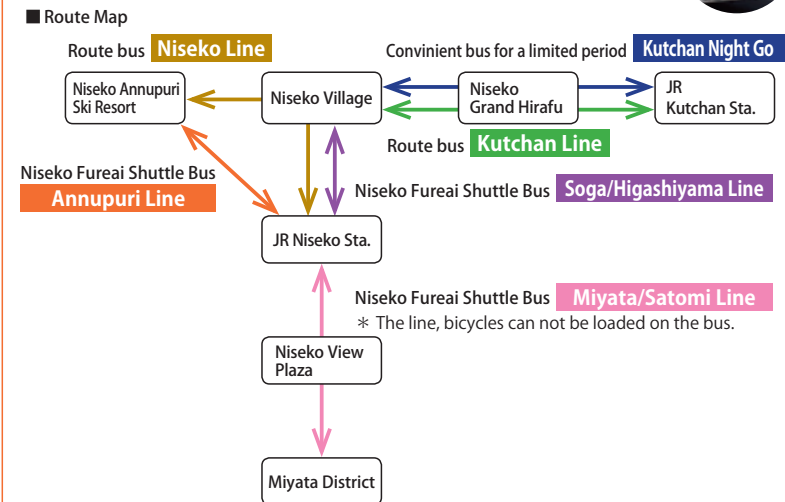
■ Route Map

Route bus Niseko Line

Convinient bus for a limited period Kutchan Night Go

Niseko Annupuri Ski Resort

Niseko Village

Niseko Grand Hirafu

JR Kutchan Sta.

Route bus Kutchan Line

Niseko Fureai Shuttle Bus Annupuri Line

Niseko Fureai Shuttle Bus Soga/Higashiyama Line

JR Niseko Sta.

Niseko Fureai Shuttle Bus Miyata/Satomi Line

＊ The line, bicycles can not be loaded on the bus.

Niseko View Plaza

Miyata District